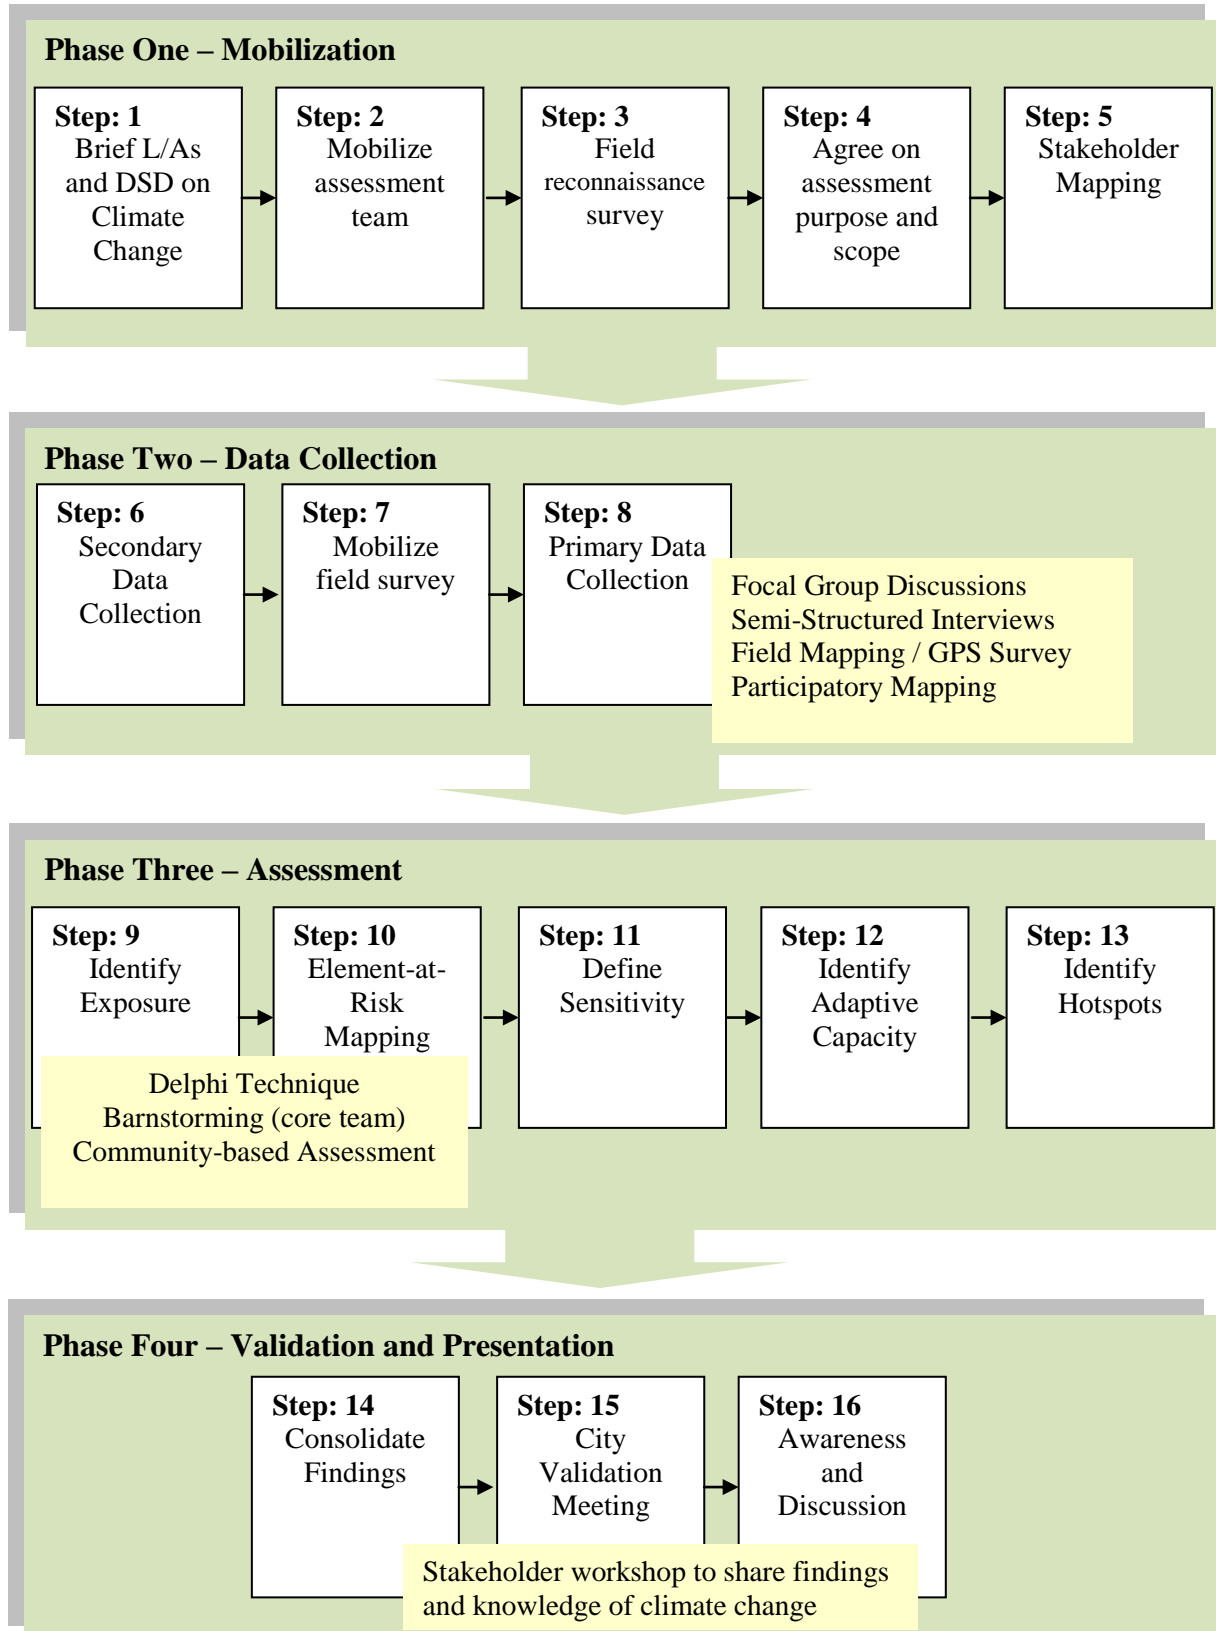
Phase One – Mobilization

Step: 1
Brief L/As and DSD on Climate Change

Step: 2
Mobilize assessment team

Step: 3
Field reconnaissance survey

Step: 4
Agree on assessment purpose and scope

Step: 5
Stakeholder Mapping

Phase Two – Data Collection

Step: 6
Secondary Data Collection

Step: 7
Mobilize field survey

Step: 8
Primary Data Collection

Focal Group Discussions
Semi-Structured Interviews
Field Mapping / GPS Survey
Participatory Mapping

Phase Three – Assessment

Step: 9
Identify Exposure

Step: 10
Element-at-Risk Mapping

Step: 11
Define Sensitivity

Step: 12
Identify Adaptive Capacity

Step: 13
Identify Hotspots

Delphi Technique
Barnstorming (core team)
Community-based Assessment

Phase Four – Validation and Presentation

Step: 14
Consolidate Findings

Step: 15
City Validation Meeting

Step: 16
Awareness and Discussion

Stakeholder workshop to share findings and knowledge of climate change